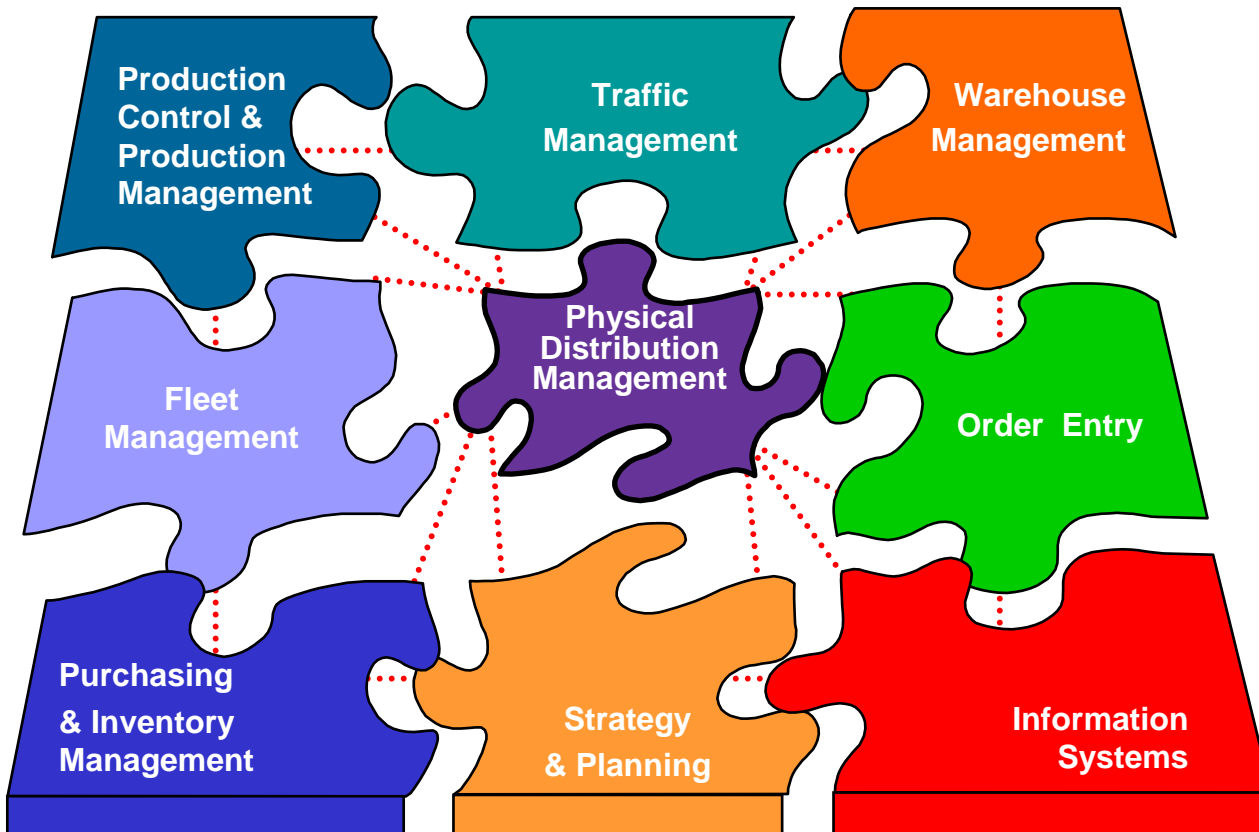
Production Control & Production Management

Traffic Management

Warehouse Management

Physical Distribution Management

Fleet Management

Order Entry

Purchasing & Inventory Management

Strategy & Planning

Information Systems